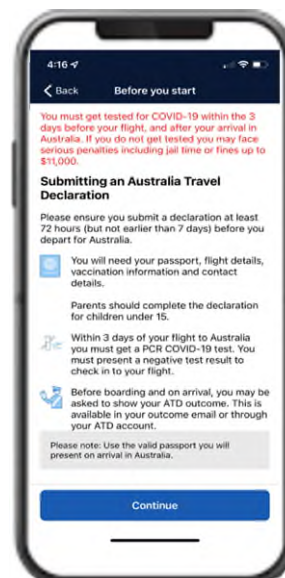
4:16

Back

Before you start

You must get tested for COVID-19 within the 3 days before your flight, and after your arrival in Australia. If you do not get tested you may face serious penalties including jail time or fines up to $11,000.

Submitting an Australia Travel Declaration

Please ensure you submit a declaration at least 72 hours (but not earlier than 7 days) before you depart for Australia.

You will need your passport, flight details, vaccination information and contact details.

Parents should complete the declaration for children under 15.

Within 3 days of your flight to Australia you must get a PCR COVID-19 test. You must present a negative test result to check in to your flight.

Before boarding and on arrival, you may be asked to show your ATD outcome. This is available in your outcome email or through your ATD account.

Please note: Use the valid passport you will present on arrival in Australia.

Continue